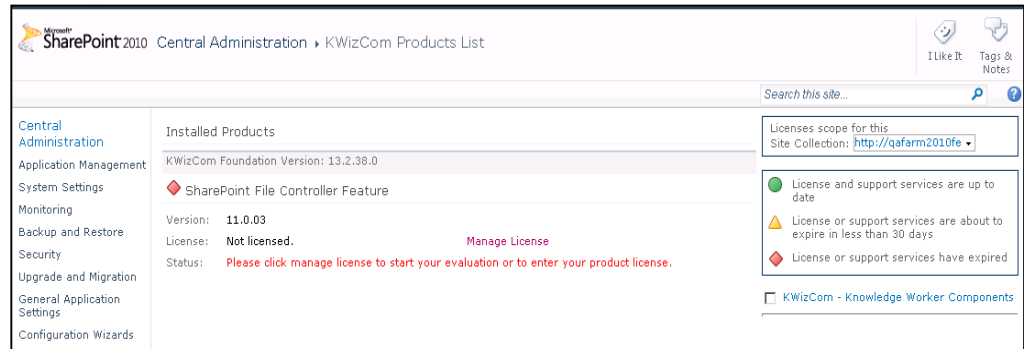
Microsoft SharePoint 2010 Central Administration ▸ KWizCom Products List

I Like It

Tags & Notes

Search this site...

Central Administration

Application Management

System Settings

Monitoring

Backup and Restore

Security

Upgrade and Migration

General Application Settings

Configuration Wizards

Installed Products

KWizCom Foundation Version: 13.2.38.0

SharePoint File Controller Feature

| Version: | 11.0.03 | |
|---|---|---|
| License: | Not licensed. | Manage License |
| Status: | Please click manage license to start your evaluation or to enter your product license. | |

Licenses scope for this Site Collection: http://qafarm2010fe

License and support services are up to date

License or support services are about to expire in less than 30 days

License or support services have expired

KWizCom - Knowledge Worker Components